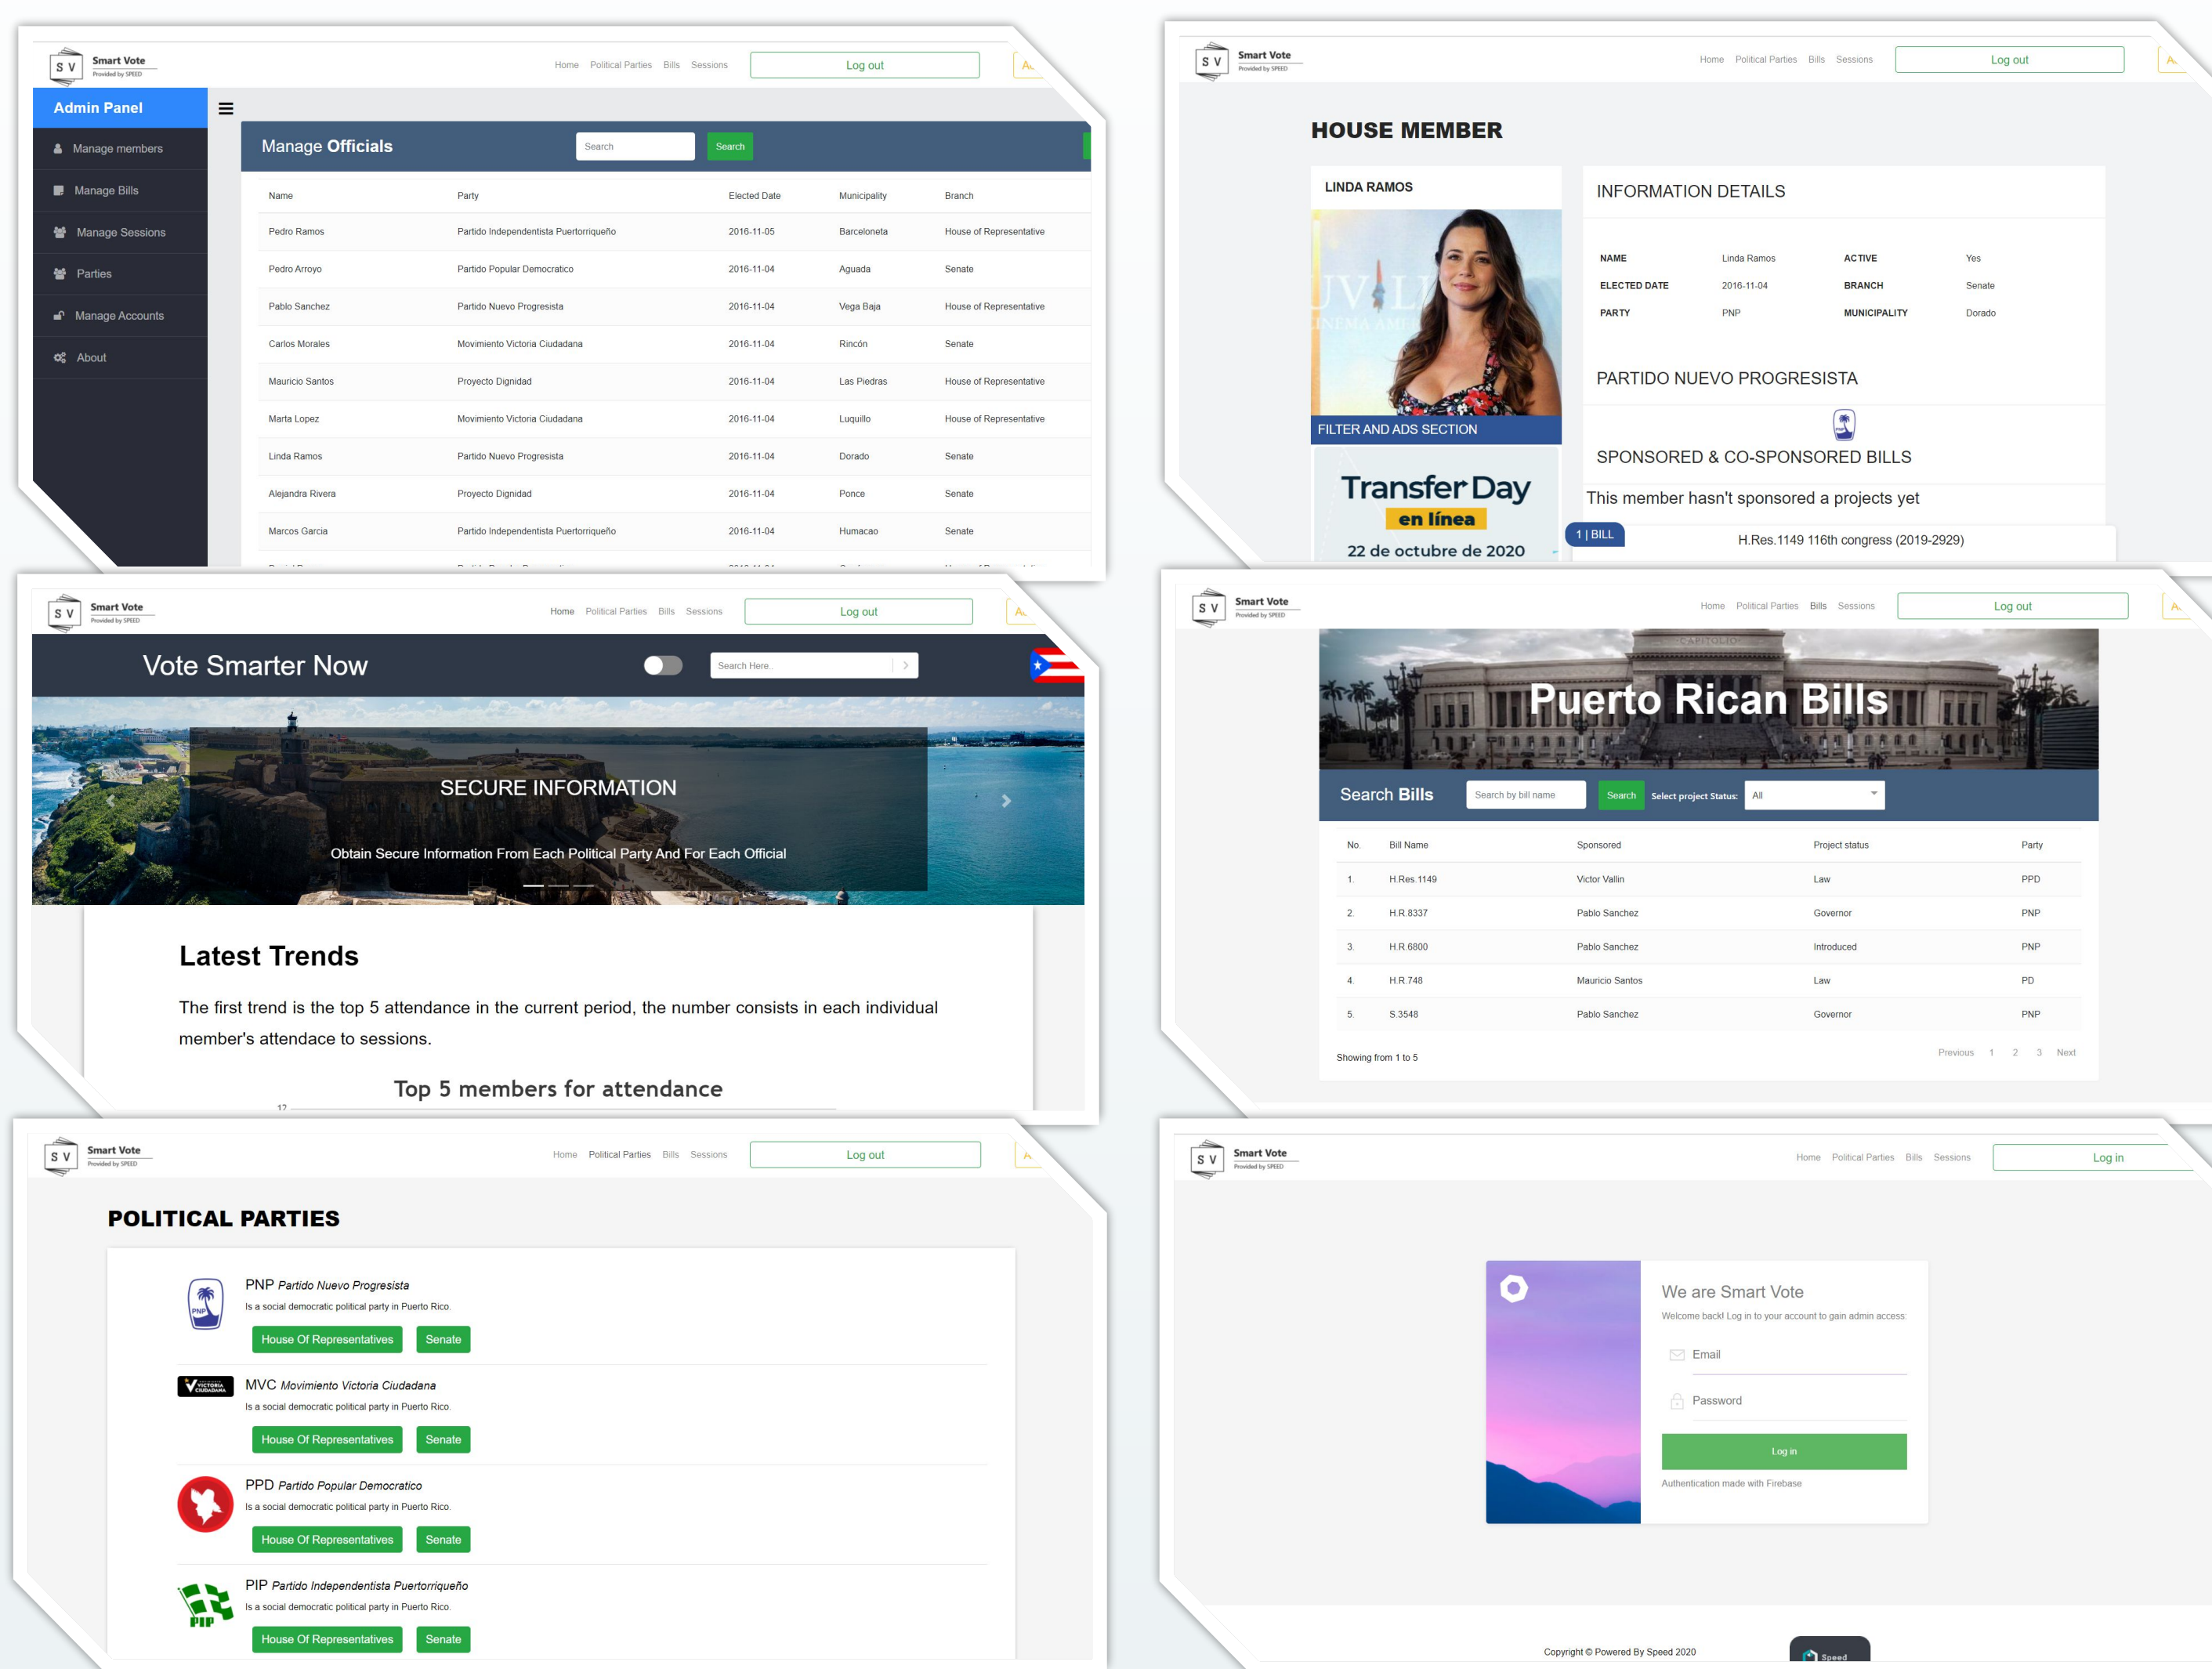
S V Smart Vote Provided by SPEED

Home Political Parties Bills Sessions Log out

Admin Panel

Manage members
Manage Bills
Manage Sessions
Parties
Manage Accounts
About

Manage Officials Search Search

| Name | Party | Elected Date | Municipality | Branch |
|---|---|---|---|---|
| Pedro Ramos | Partido Independentista Puertorriqueño | 2016-11-05 | Barceloneta | House of Representative |
| Pedro Arroyo | Partido Popular Democratico | 2016-11-04 | Aguada | Senate |
| Pablo Sanchez | Partido Nuevo Progresista | 2016-11-04 | Vega Baja | House of Representative |
| Carlos Morales | Movimiento Victoria Ciudadana | 2016-11-04 | Rincón | Senate |
| Mauricio Santos | Proyecto Dignidad | 2016-11-04 | Las Piedras | House of Representative |
| Marta Lopez | Movimiento Victoria Ciudadana | 2016-11-04 | Luquillo | House of Representative |
| Linda Ramos | Partido Nuevo Progresista | 2016-11-04 | Dorado | Senate |
| Alejandra Rivera | Proyecto Dignidad | 2016-11-04 | Ponce | Senate |
| Marcos Garcia | Partido Independentista Puertorriqueño | 2016-11-04 | Humacao | Senate |

S V Smart Vote Provided by SPEED

Home Political Parties Bills Sessions Log out

HOUSE MEMBER

LINDA RAMOS

FILTER AND ADS SECTION

Transfer Day en línea 22 de octubre de 2020

INFORMATION DETAILS

| NAME | Linda Ramos | ACTIVE | Yes |
|---|---|---|---|
| ELECTED DATE | 2016-11-04 | BRANCH | Senate |
| PARTY | PNP | MUNICIPALITY | Dorado |

PARTIDO NUEVO PROGRESISTA

SPONSORED & CO-SPONSORED BILLS

This member hasn't sponsored a projects yet

1 | BILL H.Res.1149 116th congress (2019-2929)

S V Smart Vote Provided by SPEED

Home Political Parties Bills Sessions Log out

Vote Smarter Now Search Here..

SECURE INFORMATION

Obtain Secure Information From Each Political Party And For Each Official

Latest Trends

The first trend is the top 5 attendance in the current period, the number consists in each individual member's attendace to sessions.

Top 5 members for attendance

12

S V Smart Vote Provided by SPEED

Home Political Parties Bills Sessions Log out

Puerto Rican Bills

Search Bills Search by bill name Search Select project Status: All

| No. | Bill Name | Sponsored | Project status | Party |
|---|---|---|---|---|
| 1. | H.Res.1149 | Victor Vallin | Law | PPD |
| 2. | H.R.8337 | Pablo Sanchez | Governor | PNP |
| 3. | H.R.6800 | Pablo Sanchez | Introduced | PNP |
| 4. | H.R.748 | Mauricio Santos | Law | PD |
| 5. | S.3548 | Pablo Sanchez | Governor | PNP |

Showing from 1 to 5

Previous 1 2 3 Next

S V Smart Vote Provided by SPEED

Home Political Parties Bills Sessions Log out

POLITICAL PARTIES

PNP Partido Nuevo Progresista
Is a social democratic political party in Puerto Rico.
House Of Representatives Senate

MVC Movimiento Victoria Ciudadana
Is a social democratic political party in Puerto Rico.
House Of Representatives Senate

PPD Partido Popular Democratico
Is a social democratic political party in Puerto Rico.
House Of Representatives Senate

PIP Partido Independentista Puertorriqueño
Is a social democratic political party in Puerto Rico.
House Of Representatives Senate

S V Smart Vote Provided by SPEED

Home Political Parties Bills Sessions Log in

We are Smart Vote

Welcome back! Log in to your account to gain admin access:

Email

Password

Log in

Authentication made with Firebase

Copyright © Powered By Speed 2020

Speed